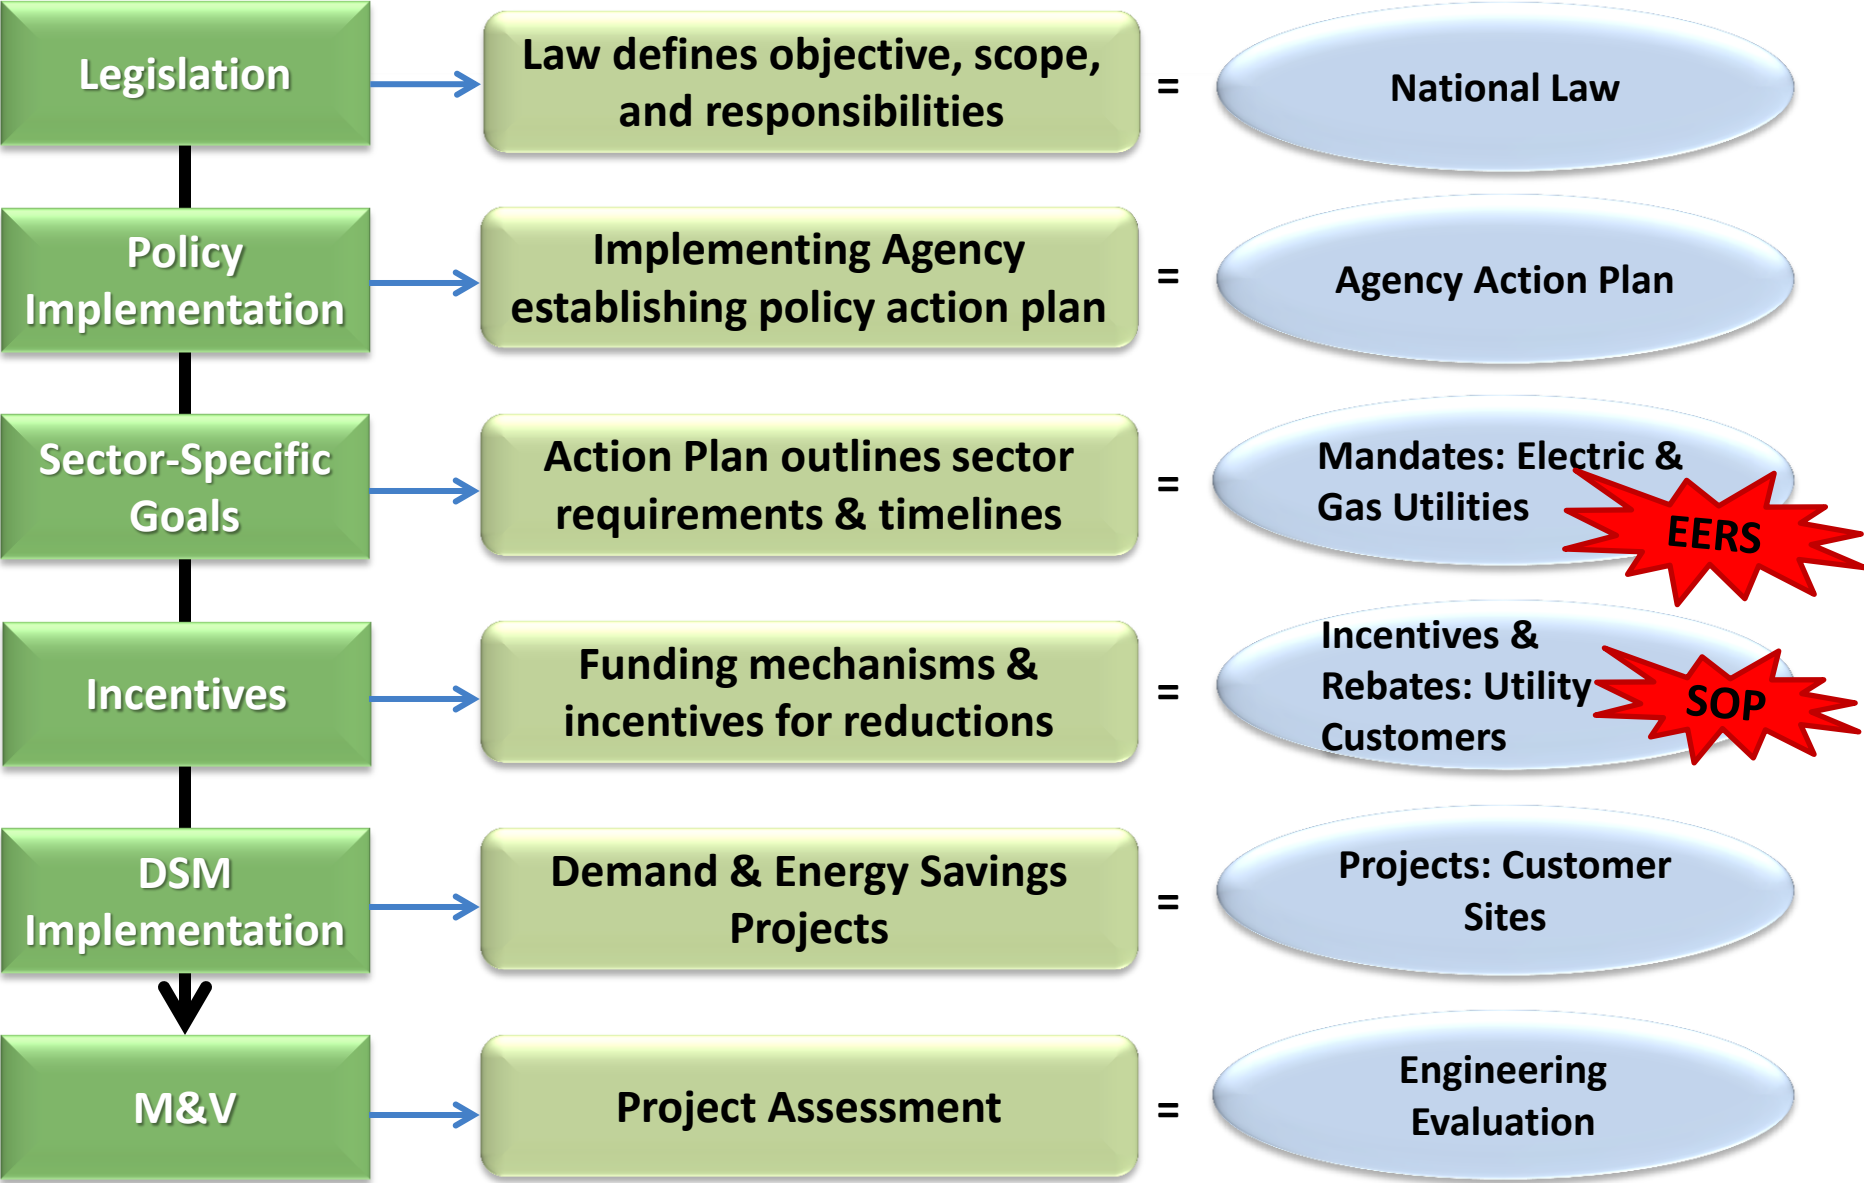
Legislation

Law defines objective, scope, and responsibilities

=

National Law

Policy Implementation

Implementing Agency establishing policy action plan

=

Agency Action Plan

Sector-Specific Goals

Action Plan outlines sector requirements & timelines

=

Mandates: Electric & Gas Utilities

EERS

Incentives

Funding mechanisms & incentives for reductions

=

Incentives & Rebates: Utility Customers

SOP

DSM Implementation

Demand & Energy Savings Projects

=

Projects: Customer Sites

M&V

Project Assessment

=

Engineering Evaluation